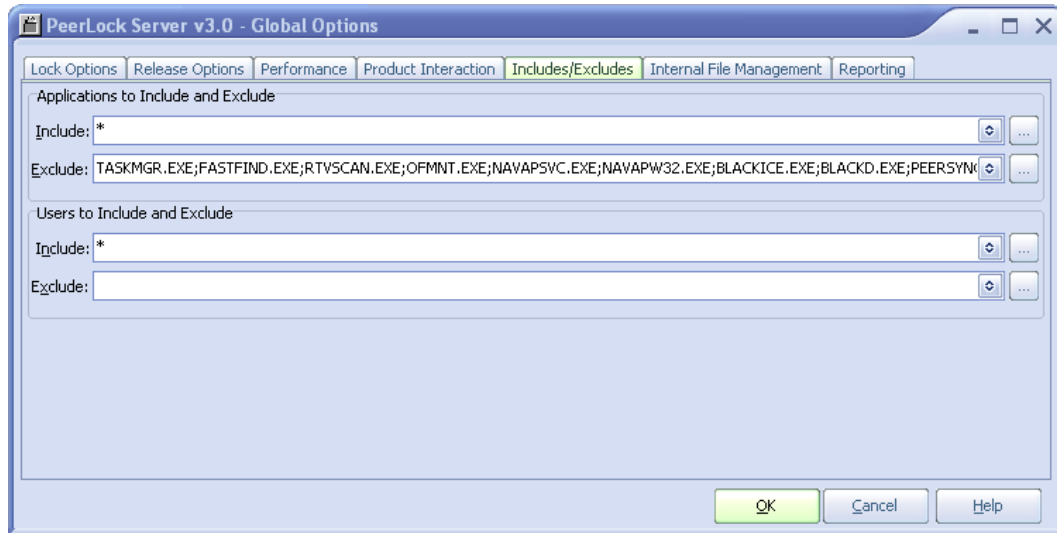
PeerLock Server v3.0 - Global Options

Lock Options | Release Options | Performance | Product Interaction | Includes/Excludes | Internal File Management | Reporting

Applications to Include and Exclude

Include: *

Exclude: TASKMGR.EXE;FASTFIND.EXE;RTVSCAN.EXE;OFMNT.EXE;NAVAPSVC.EXE;NAVAPW32.EXE;BLACKICE.EXE;BLACKD.EXE;PEERSYN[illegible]

Users to Include and Exclude

Include: *

Exclude:

OK Cancel Help